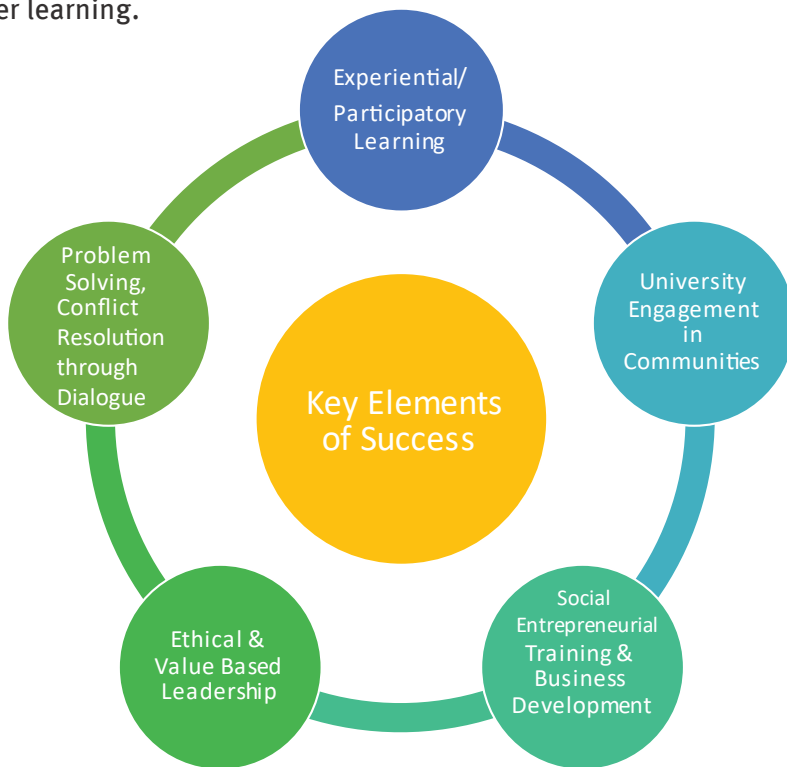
er learning.

Experiential/ Participatory Learning

University Engagement in Communities

Social Entrepreneurial Training & Business Development

Ethical & Value Based Leadership

Problem Solving, Conflict Resolution through Dialogue

Key Elements of Success